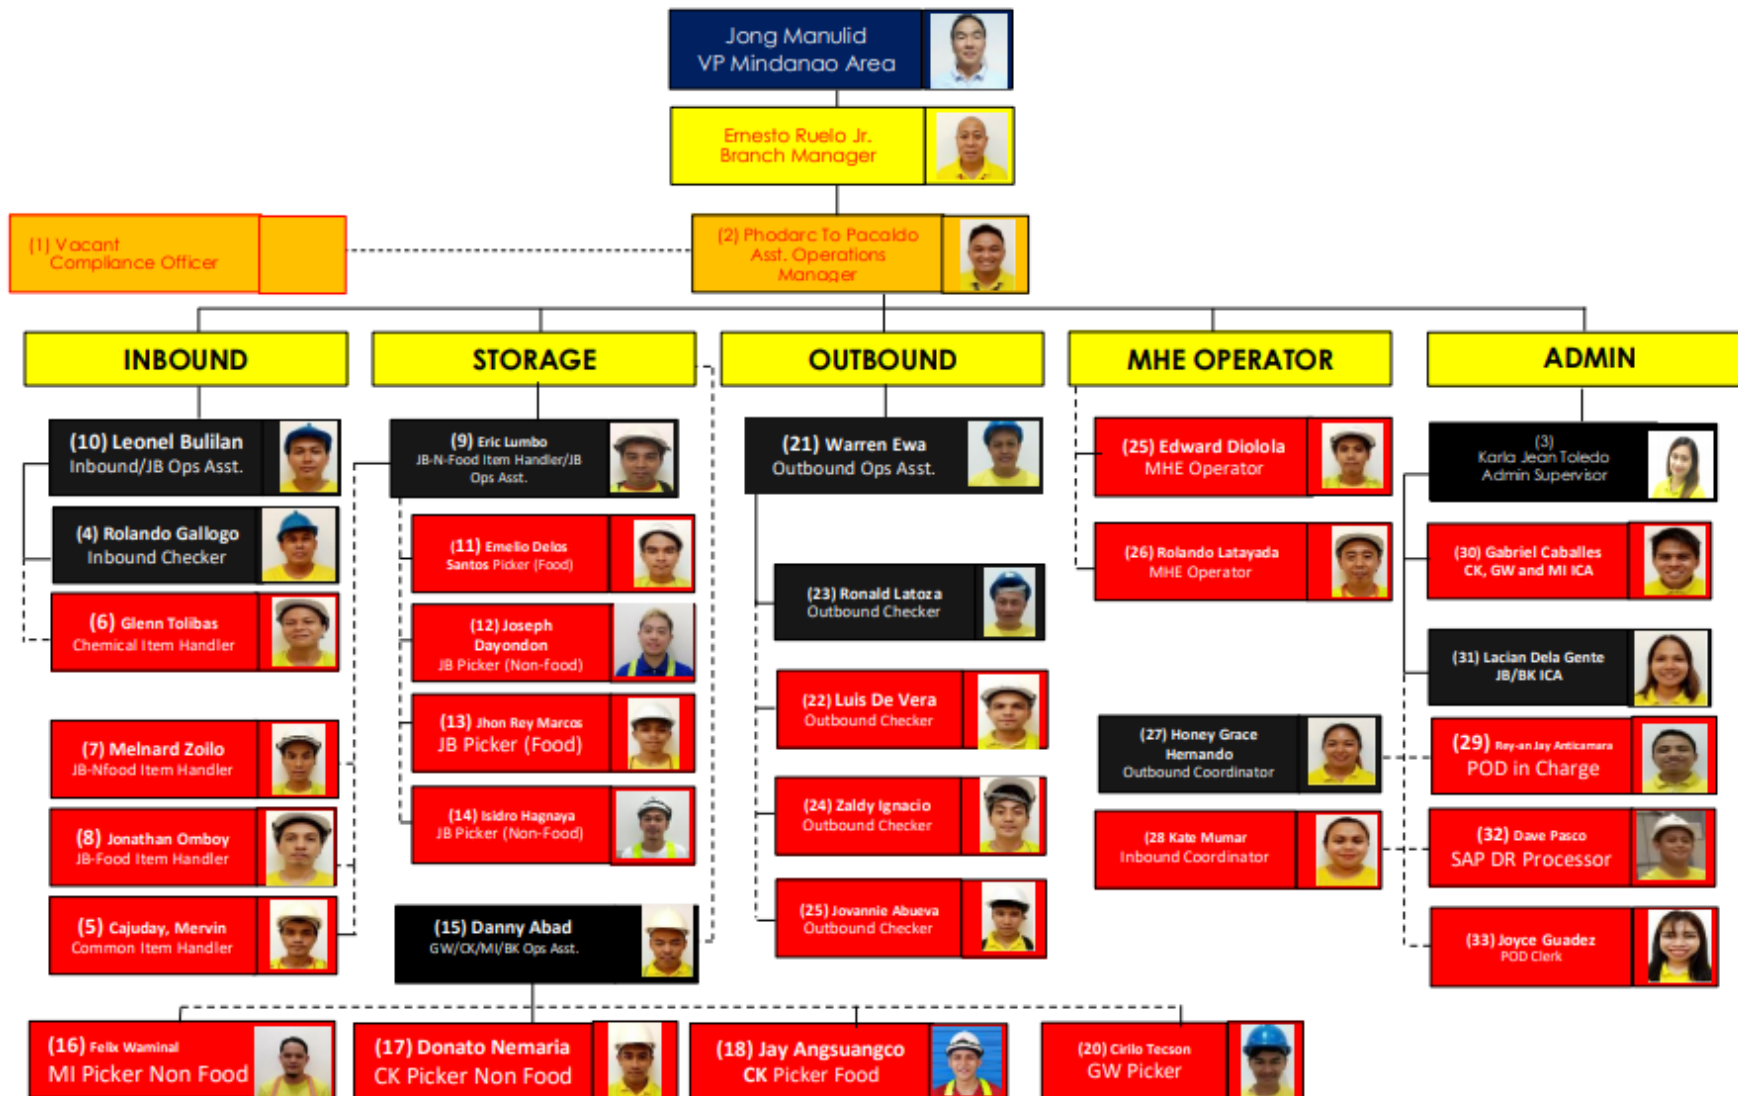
Jong Manulid
VP Mindanao Area

Ernesto Ruelo Jr.
Branch Manager

(1) Vacant
Compliance Officer

(2) Phodarc To Pacaldo
Asst. Operations
Manager

INBOUND

STORAGE

OUTBOUND

MHE OPERATOR

ADMIN

(10) Leonel Bulilan
Inbound/JB Ops Asst.

(4) Rolando Gallogo
Inbound Checker

(6) Glenn Tolibas
Chemical Item Handler

(7) Melnard Zoilo
JB-Nfood Item Handler

(8) Jonathan Omboy
JB-Food Item Handler

(5) Cajuday, Mervin
Common Item Handler

(9) Eric Lumbo
JB-N-Food Item Handler/JB
Ops Asst.

(11) Emelio Delos
Santos Picker (Food)

(12) Joseph
Dayondon
JB Picker (Non-food)

(13) Jhon Rey Marcos
JB Picker (Food)

(14) Isidro Hagnaya
JB Picker (Non-Food)

(15) Danny Abad
GW/CK/MI/BK Ops Asst.

(21) Warren Ewa
Outbound Ops Asst.

(23) Ronald Latoza
Outbound Checker

(22) Luis De Vera
Outbound Checker

(24) Zaldy Ignacio
Outbound Checker

(25) Jovannie Abueva
Outbound Checker

(25) Edward Diolola
MHE Operator

(26) Rolando Latayada
MHE Operator

(27) Honey Grace
Hernando
Outbound Coordinator

(28 Kate Mumar
Inbound Coordinator

(3)
Karla Jean Toledo
Admin Supervisor

(30) Gabriel Caballes
CK, GW and MI ICA

(31) Lacian Dela Gente
JB/BK ICA

(29) Rey-an Jay Anticamara
POD in Charge

(32) Dave Pasco
SAP DR Processor

(33) Joyce Guadez
POD Clerk

(16) Felix Waminal
MI Picker Non Food

(17) Donato Nemaria
CK Picker Non Food

(18) Jay Angsuangco
CK Picker Food

(20) Cirilo Tecson
GW Picker